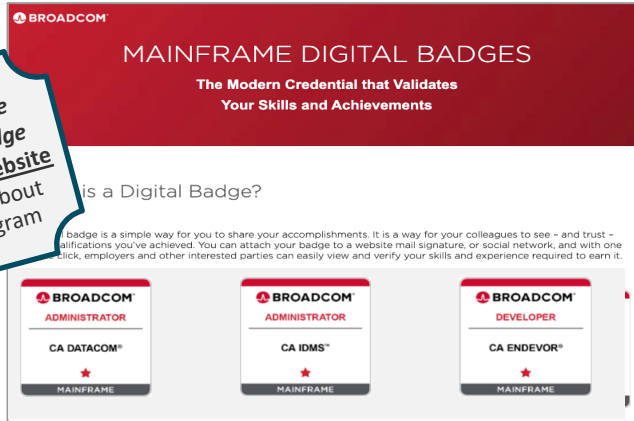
BROADCOM

MAINFRAME DIGITAL BADGES

The Modern Credential that Validates Your Skills and Achievements

e
dge
ebsite
bout
gram

is a Digital Badge?

l badge is a simple way for you to share your accomplishments. It is a way for your colleagues to see – and trust – qualifications you've achieved. You can attach your badge to a website mail signature, or social network, and with one click, employers and other interested parties can easily view and verify your skills and experience required to earn it.

BROADCOM
ADMINISTRATOR
CA DATACOM®
MAINFRAME

BROADCOM
ADMINISTRATOR
CA IDMS™
MAINFRAME

BROADCOM
DEVELOPER
CA ENDEVOR®
MAINFRAME